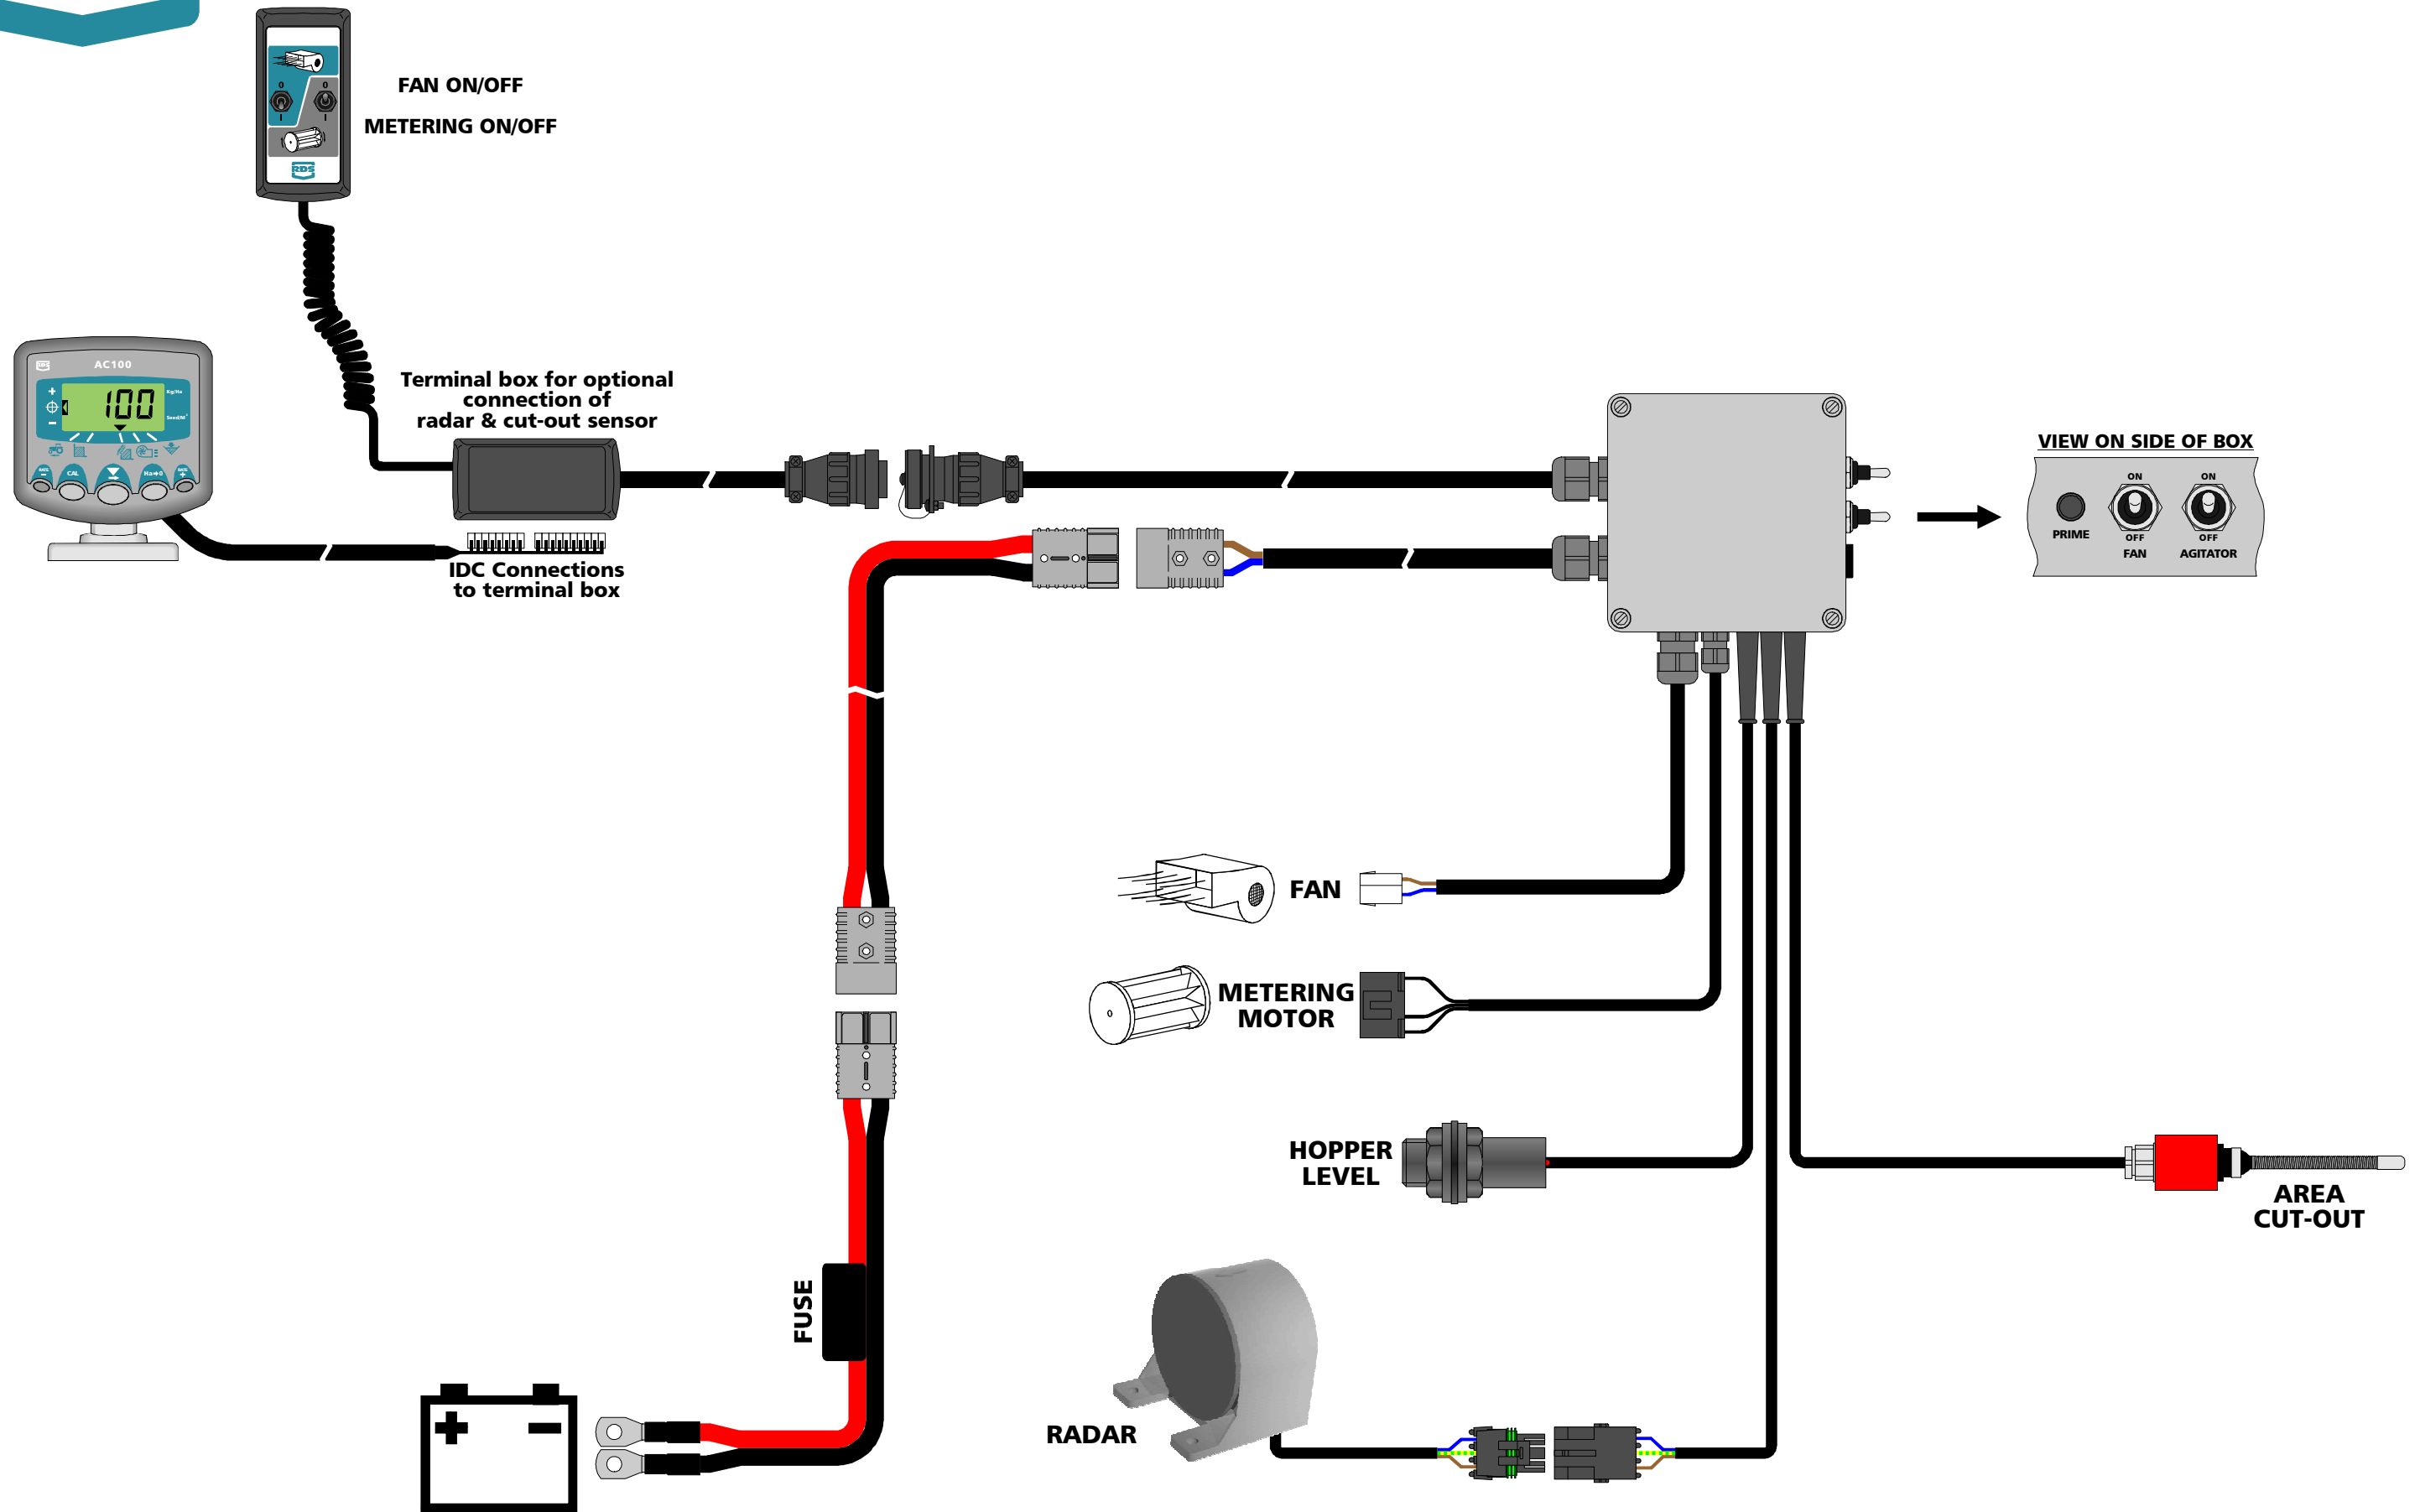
FAN ON/OFF

METERING ON/OFF

RDS

AC100

100

CAL

Terminal box for optional connection of radar & cut-out sensor

IDC Connections to terminal box

VIEW ON SIDE OF BOX

PRIME

ON

OFF

FAN

ON

OFF

AGITATOR

FAN

METERING MOTOR

HOPPER LEVEL

AREA CUT-OUT

FUSE

RADAR

+

−